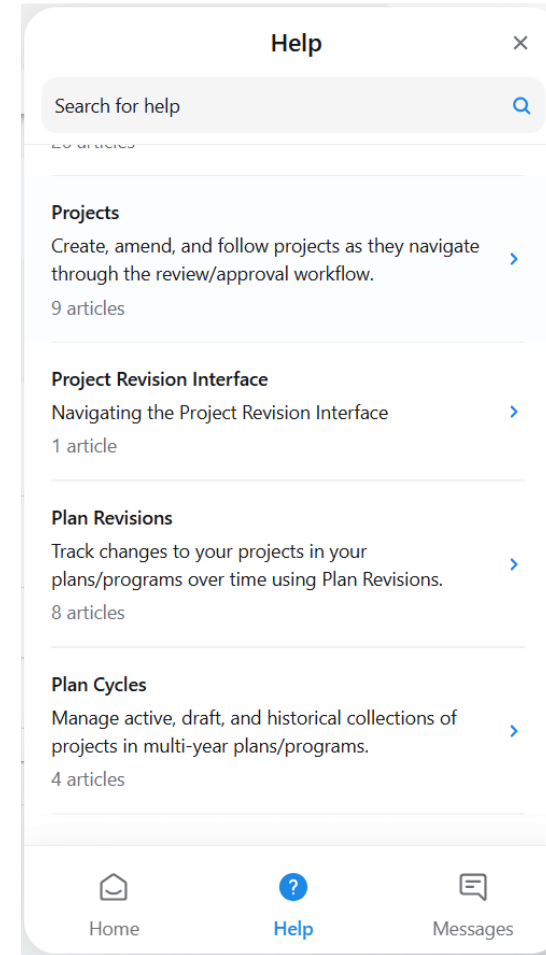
Help

Search for help

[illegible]

Projects
Create, amend, and follow projects as they navigate through the review/approval workflow.
9 articles

Project Revision Interface
Navigating the Project Revision Interface
1 article

Plan Revisions
Track changes to your projects in your plans/programs over time using Plan Revisions.
8 articles

Plan Cycles
Manage active, draft, and historical collections of projects in multi-year plans/programs.
4 articles

Home
Help
Messages